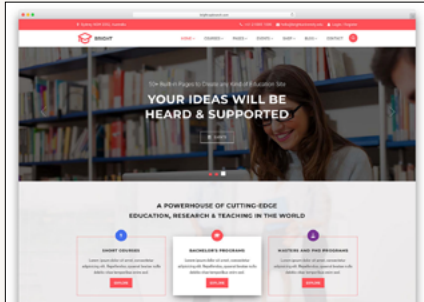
EDUIT

HOME · COURSES · PAGES · EVENTS · SHOP · BLOG · CONTACT

70+ Built-in Pages to Create any Kind of Education Site

YOUR IDEAS WILL BE HEARD & SUPPORTED

A POWERHOUSE OF CUTTING-EDGE EDUCATION, RESEARCH & TEACHING IN THE WORLD

SHORT COURSES

BACHELOR'S PROGRAMS

MASTERS AND PHD PROGRAMS

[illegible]